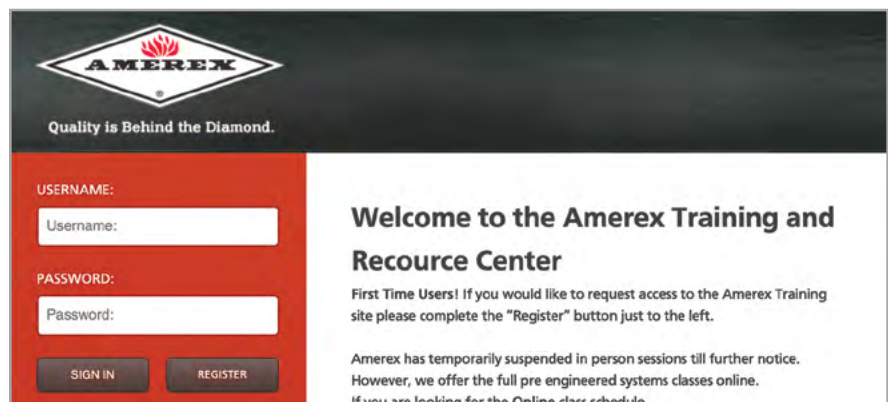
AMEREX
®
Quality is Behind the Diamond.

USERNAME:
Username:

PASSWORD:
Password:

SIGN IN
REGISTER

Welcome to the Amerex Training and Recource Center

First Time Users! If you would like to request access to the Amerex Training site please complete the "Register" button just to the left.

Amerex has temporarily suspended in person sessions till further notice. However, we offer the full pre engineered systems classes online.
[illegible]